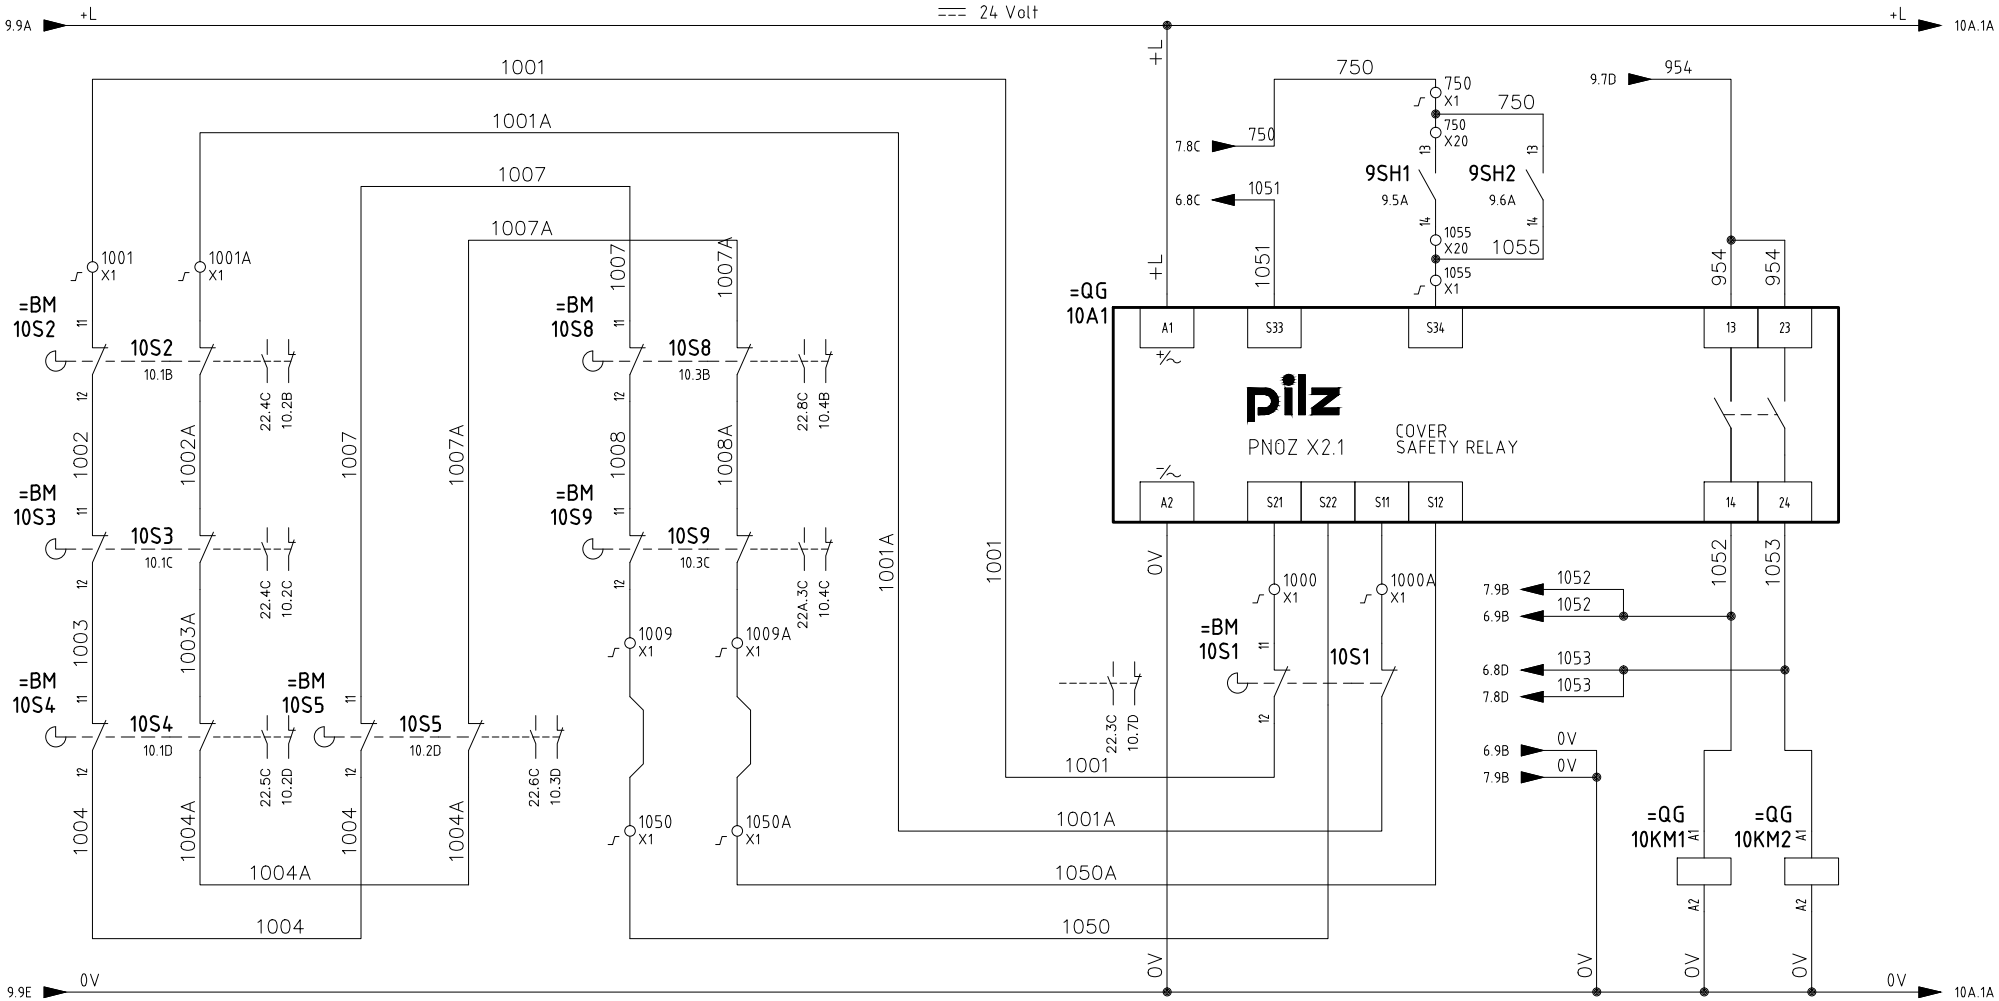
9.9A +L === 24 Volt +L 10A.1A

1001
1001A
1007
1007A

+L
750
750 X1
750
750 X20
7.8C 750
9.7D 954

9SH1 9.5A
9SH2 9.6A
13 13
14 14
6.8C 1051
1055 X20
1055
1055 X1
+L 1051
954 954

1001 X1
1001A X1
=BM 10S2
11
10S2 10.1B
12
22.4C 10.2B
1002
1002A
=BM 10S3
11
10S3 10.1C
12
22.4C 10.2C
1003
1003A
=BM 10S4
11
10S4 10.1D
12
22.5C 10.2D
1004
1004A
=BM 10S5
11
10S5 10.2D
12
22.6C 10.3D
1007
1007A
1004
1004A
1004A
1004

1007 1007A
=BM 10S8
11
10S8 10.3B
12
22.8C 10.4B
1008
1008A
=BM 10S9
11
10S9 10.3C
12
22A.3C 10.4C
1009 X1
1009A X1
1050 X1
1050A X1

=QG 10A1
A1 S33 S34 13 23
pilz
PNOZ X2.1
COVER SAFETY RELAY
A2 S21 S22 S11 S12 14 24

1001A
1001
0V
1000 X1
1000A X1
=BM 10S1
11
10S1
12
22.3C 10.7D
1001
1001A
1050A
1050

1052 1053
7.9B 1052
6.9B 1052
6.8D 1053
7.8D 1053
6.9B 0V
7.9B 0V
=QG 10KM1 A1 A2
=QG 10KM2 A1 A2

9.9E 0V 0V 0V 0V 0V 0V 10A.1A